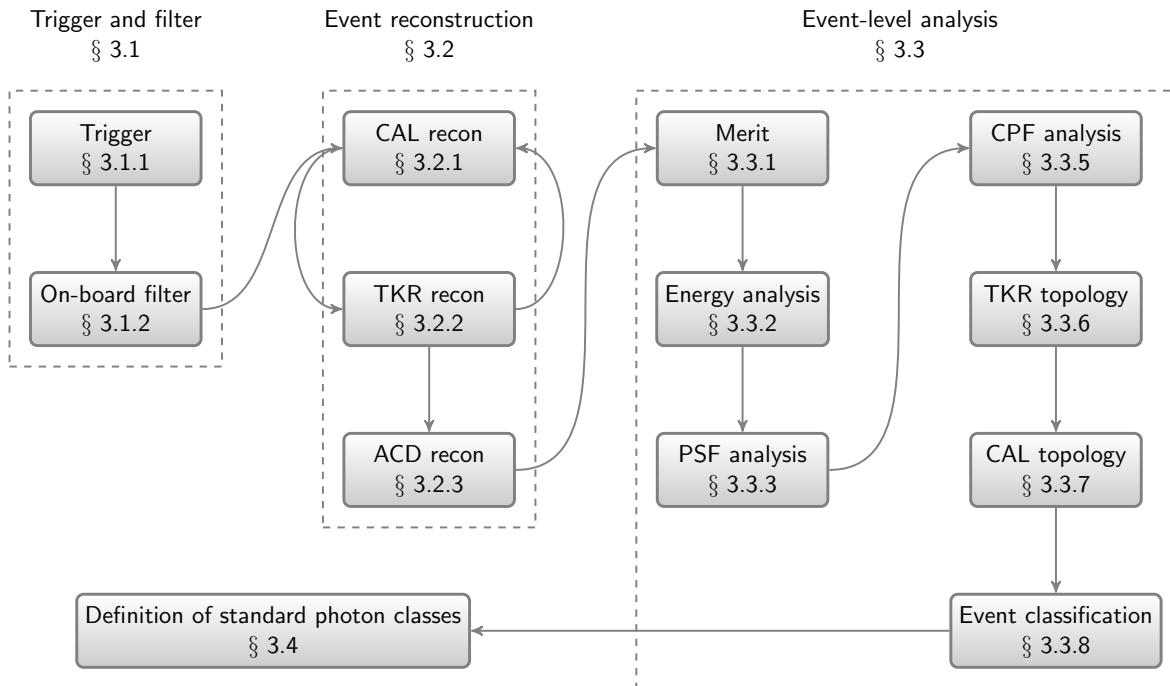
Trigger and filter
§ 3.1

Trigger
§ 3.1.1

On-board filter
§ 3.1.2

Event reconstruction
§ 3.2

CAL recon
§ 3.2.1

TKR recon
§ 3.2.2

ACD recon
§ 3.2.3

Event-level analysis
§ 3.3

Merit
§ 3.3.1

Energy analysis
§ 3.3.2

PSF analysis
§ 3.3.3

CPF analysis
§ 3.3.5

TKR topology
§ 3.3.6

CAL topology
§ 3.3.7

Event classification
§ 3.3.8

Definition of standard photon classes
§ 3.4